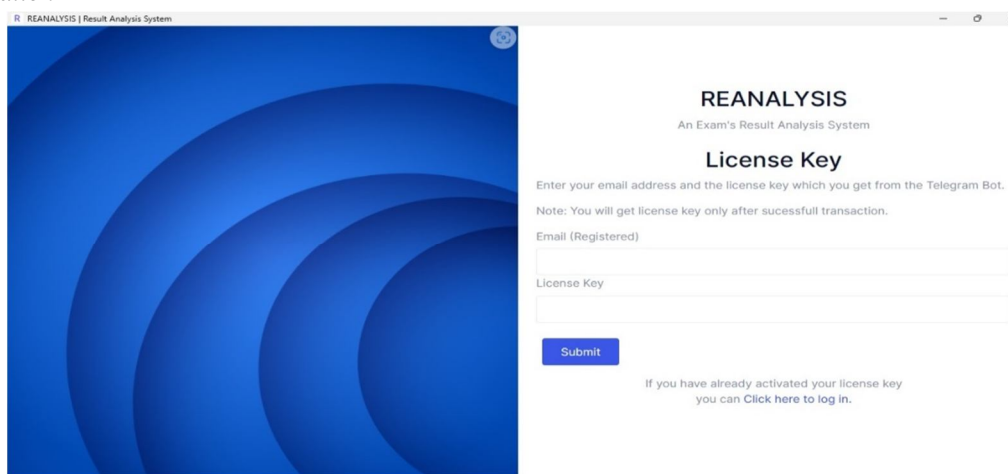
R REANALYSIS | Result Analysis System

REANALYSIS

An Exam's Result Analysis System

License Key

Enter your email address and the license key which you get from the Telegram Bot.

Note: You will get license key only after sucessfull transaction.

Email (Registered)

License Key

Submit

If you have already activated your license key you can Click here to log in.